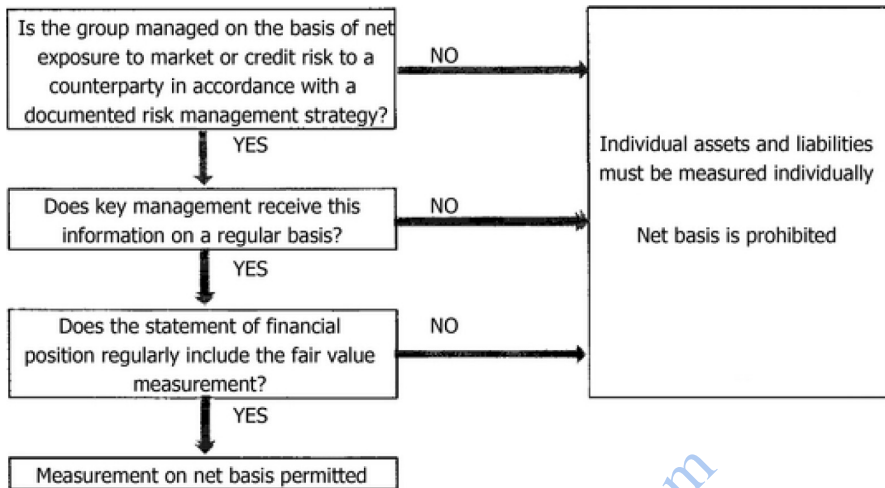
Is the group managed on the basis of net exposure to market or credit risk to a counterparty in accordance with a documented risk management strategy?

NO

YES

Does key management receive this information on a regular basis?

NO

YES

Does the statement of financial position regularly include the fair value measurement?

NO

YES

Measurement on net basis permitted

Individual assets and liabilities must be measured individually

Net basis is prohibited